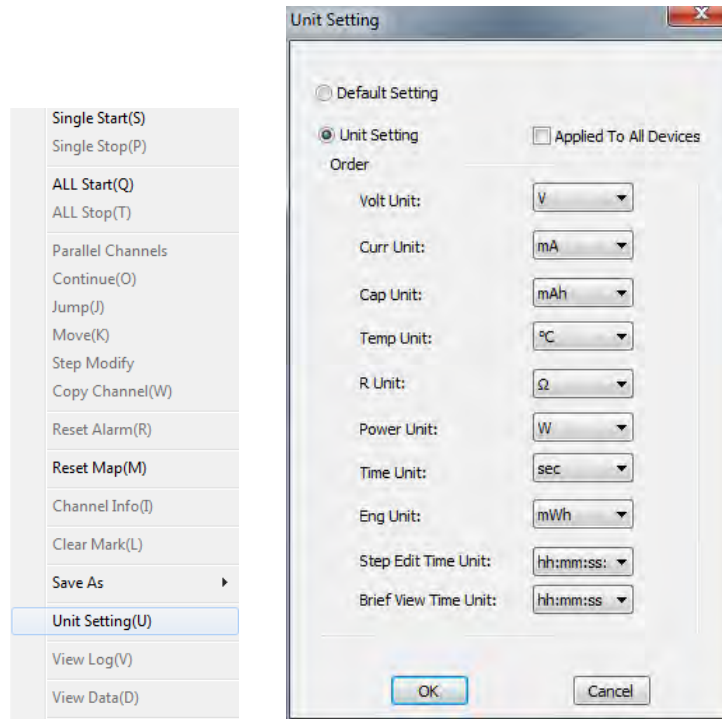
Single Start(S)
Single Stop(P)
ALL Start(Q)
ALL Stop(T)
Parallel Channels
Continue(O)
Jump(J)
Move(K)
Step Modify
Copy Channel(W)
Reset Alarm(R)
Reset Map(M)
Channel Info(I)
Clear Mark(L)
Save As
Unit Setting(U)
View Log(V)
View Data(D)

Unit Setting

Default Setting
Unit Setting
Applied To All Devices
Order

| | |
|---|---|
| Volt Unit: | V |
| Curr Unit: | mA |
| Cap Unit: | mAh |
| Temp Unit: | °C |
| R Unit: | Ω |
| Power Unit: | W |
| Time Unit: | sec |
| Eng Unit: | mWh |
| Step Edit Time Unit: | hh:mm:ss: |
| Brief View Time Unit: | hh:mm:ss |

OK
Cancel